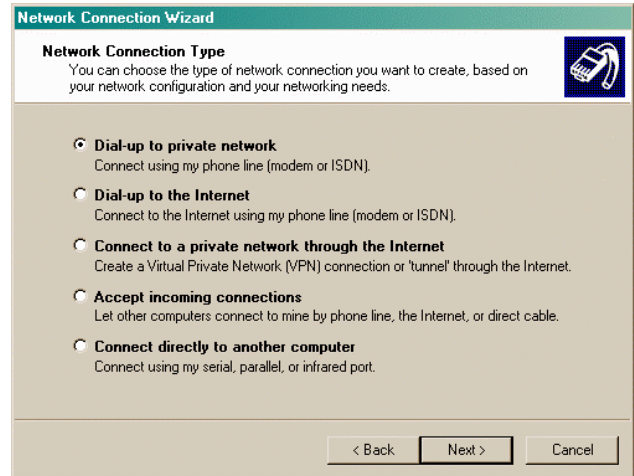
Network Connection Wizard

Network Connection Type
You can choose the type of network connection you want to create, based on your network configuration and your networking needs.

Dial-up to private network
Connect using my phone line (modem or ISDN).

Dial-up to the Internet
Connect to the Internet using my phone line (modem or ISDN).

Connect to a private network through the Internet
Create a Virtual Private Network (VPN) connection or 'tunnel' through the Internet.

Accept incoming connections
Let other computers connect to mine by phone line, the Internet, or direct cable.

Connect directly to another computer
Connect using my serial, parallel, or infrared port.

< Back
Next >
Cancel